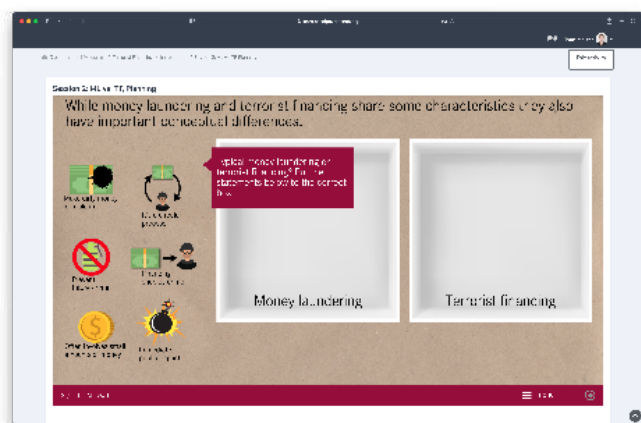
Session 2: ML and TF, Planning

While money laundering and terrorist financing share some characteristics they also have important conceptual differences.

Typical money laundering or terrorist financing? Drag the statements below to the correct box.

Money laundering

Terrorist financing

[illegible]

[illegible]

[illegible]

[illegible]

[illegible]

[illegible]